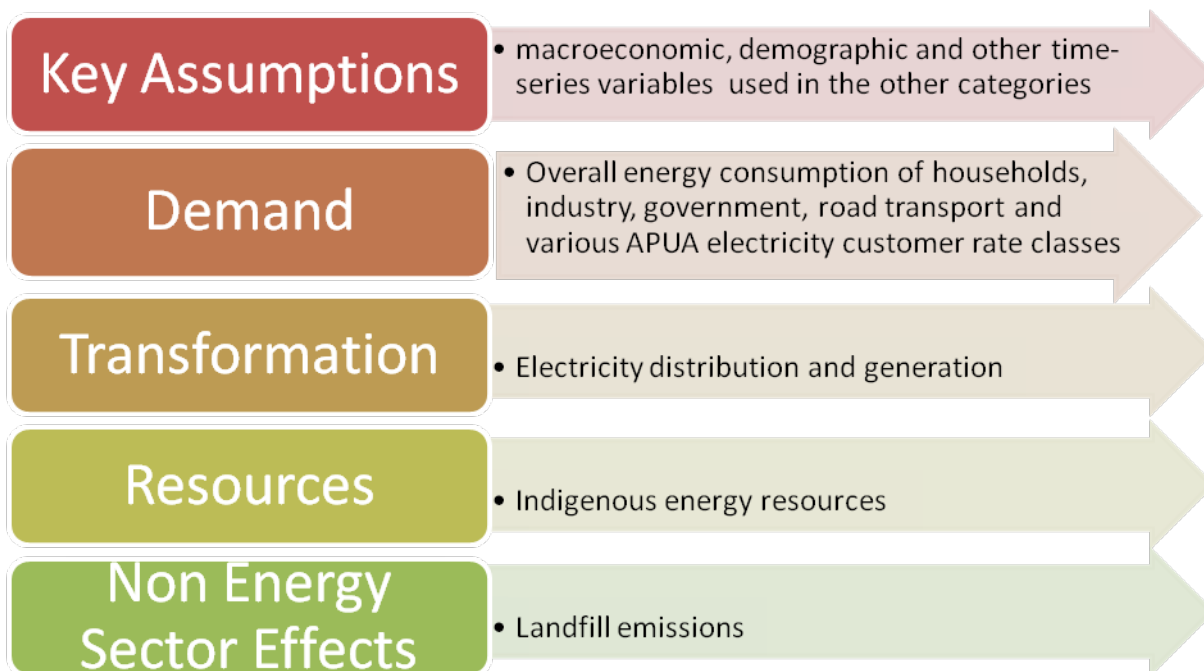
Key Assumptions

• macroeconomic, demographic and other time-series variables used in the other categories

Demand

• Overall energy consumption of households, industry, government, road transport and various APUA electricity customer rate classes

Transformation

• Electricity distribution and generation

Resources

• Indigenous energy resources

Non Energy Sector Effects

• Landfill emissions